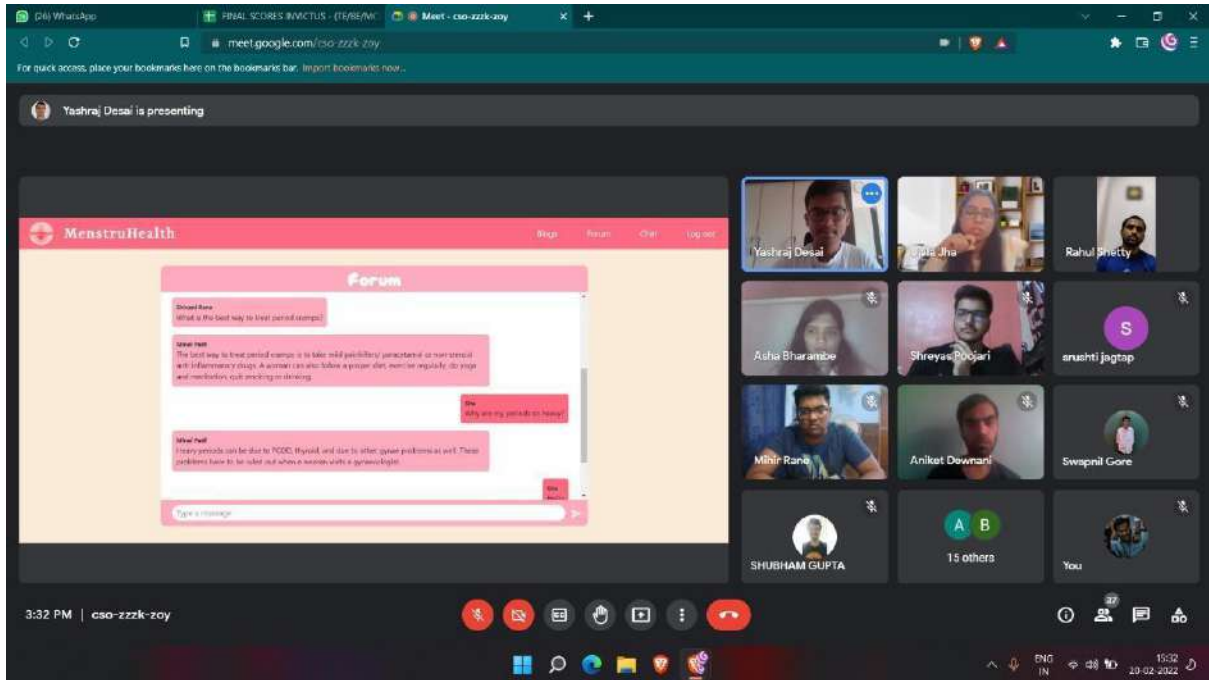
(26) WhatsApp
FINAL SCORES INVICTUS - (TE/BE/MC
Meet - cso-zzzk-zoy
meet.google.com/cso-zzzk-zoy
For quick access, place your bookmarks here on the bookmarks bar. Import bookmarks now...

Yashraj Desai is presenting

MenstruHealth
Blogs Forum Chat Log out

Forum

Shivani Rane
What is the best way to treat period cramps?

Mihir Patil
The best way to treat period cramps is to take mild painkillers/ paracetamol or non steroid anti inflammatory drugs. A woman can also follow a proper diet, exercise regularly, do yoga and meditation, quit smoking or drinking.

You
Why are my periods so heavy?

Mihir Patil
Heavy periods can be due to PCOD, thyroid, and due to other gynae problems as well. These problems have to be ruled out when a woman visits a gynaecologist.

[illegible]

Type a message

Yashraj Desai
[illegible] Jha
Rahul Shetty
Asha Bharambe
Shreyas Poojari
S
srushti jagtap
Mihir Rane
Aniket Dewnani
Swapnil Gore
SHUBHAM GUPTA
A B
15 others
You

3:32 PM | cso-zzzk-zoy
27

ENG IN 15:32 20-02-2022